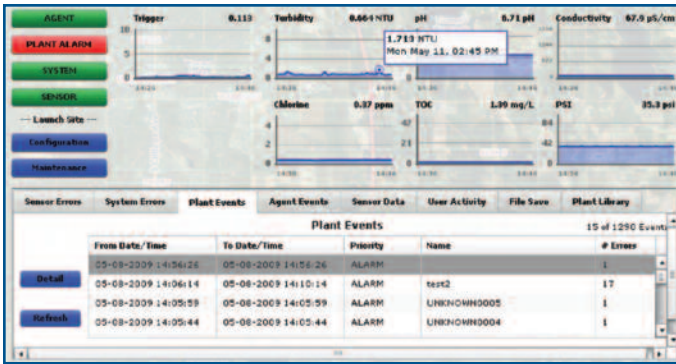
AGENT
PLANT ALARM
SYSTEM
SENSOR
--- Launch Site ---
Configuration
Maintenance

Trigger 0.113
10
5
0

Turbidity 0.664 NTU
8
4
2
0

1.713 NTU
Mon May 11, 02:45 PM

pH 8.71 pH

Conductivity 67.9 µS/cm

Chlorine 0.37 ppm
4
2
0

TOC 1.39 mg/L
42
21
0

PSI 35.3 psi
84
42
0

Sensor Errors | System Errors | Plant Events | Agent Events | Sensor Data | User Activity | File Save | Plant Library

Plant Events
15 of 1290 Events

Detail
Refresh

| From Date/Time | To Date/Time | Priority | Name | # Errors |
|---|---|---|---|---|
| 05-08-2009 14:56:26 | 05-08-2009 14:56:26 | ALARM | | 1 |
| 05-08-2009 14:06:14 | 05-08-2009 14:10:14 | ALARM | test2 | 17 |
| 05-08-2009 14:05:59 | 05-08-2009 14:05:59 | ALARM | UNKNOWN0005 | 1 |
| 05-08-2009 14:05:44 | 05-08-2009 14:05:44 | ALARM | UNKNOWN0004 | 1 |